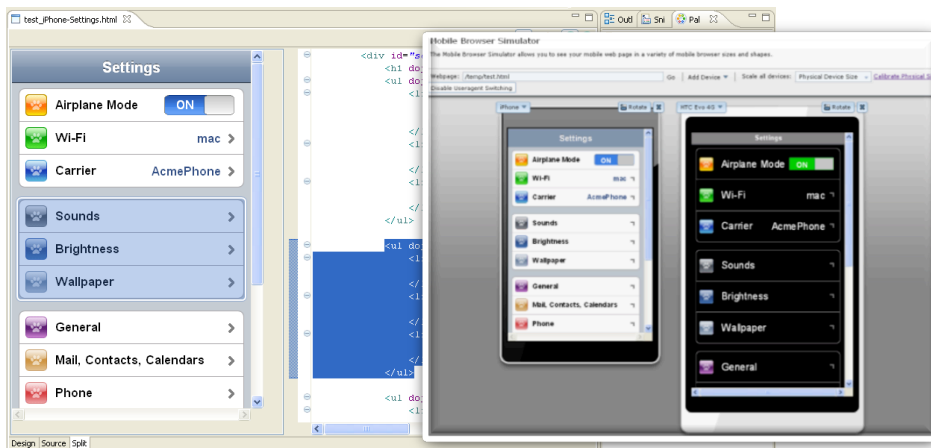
test_iPhone-Settings.html

Outl Sni Pal

Settings

Airplane Mode ON

Wi-Fi mac

Carrier AcmePhone

Sounds

Brightness

Wallpaper

General

Mail, Contacts, Calendars

Phone

<div id="s
<h1 do
<ul do
<l
</
<l
</
<l
</
</ul>
<ul do
<l
</
<l
</
<l
</
</ul>
<ul do
<l

Design Source Split

Mobile Browser Simulator

The Mobile Browser Simulator allows you to see your mobile web page in a variety of mobile browser sizes and shapes.

Webpage: /temp/test.html Go | Add Device | Scale all devices: Physical Device Size | Calibrate Physical Si

Disable Useragent Switching

iPhone Rotate

Settings

Airplane Mode ON

Wi-Fi mac

Carrier AcmePhone

Sounds

Brightness

Wallpaper

General

Mail, Contacts, Calendars

Phone

HTC Evo 4G Rotate

Settings

Airplane Mode ON

Wi-Fi mac

Carrier AcmePhone

Sounds

Brightness

Wallpaper

General